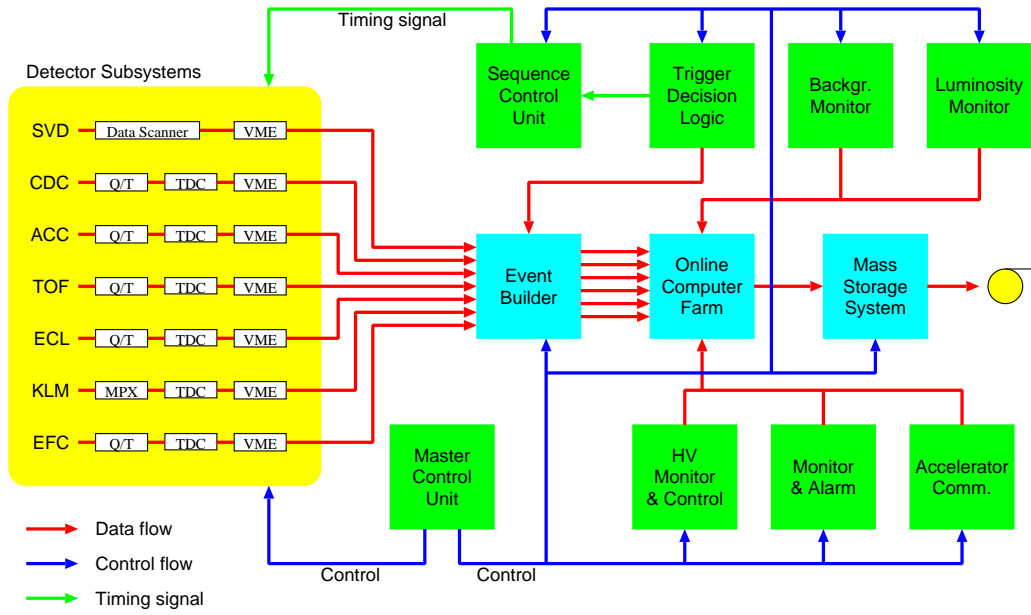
Timing signal

Detector Subsystems

SVD Data Scanner VME
CDC Q/T TDC VME
ACC Q/T TDC VME
TOF Q/T TDC VME
ECL Q/T TDC VME
KLM MPX TDC VME
EFC Q/T TDC VME

Sequence Control Unit

Trigger Decision Logic

Backgr. Monitor

Luminosity Monitor

Event Builder

Online Computer Farm

Mass Storage System

Master Control Unit

HV Monitor & Control

Monitor & Alarm

Accelerator Comm.

Data flow
Control flow
Timing signal

Control
Control